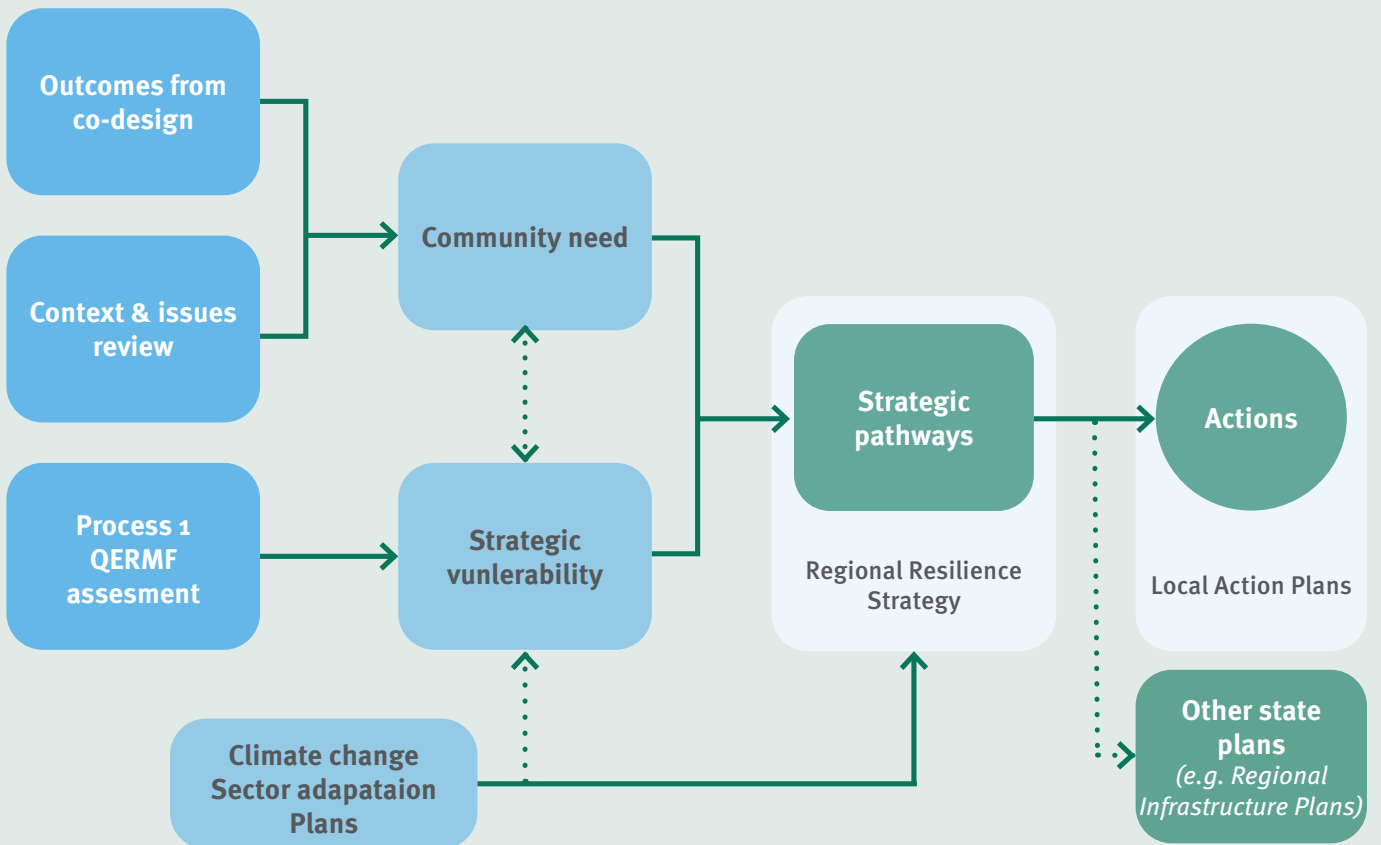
Outcomes from co-design

Context & issues review

Process 1 QERMF assesment

Community need

Strategic vunlerability

Climate change Sector adapataion Plans

Strategic pathways

Regional Resilience Strategy

Actions

Local Action Plans

Other state plans (e.g. Regional Infrastructure Plans)